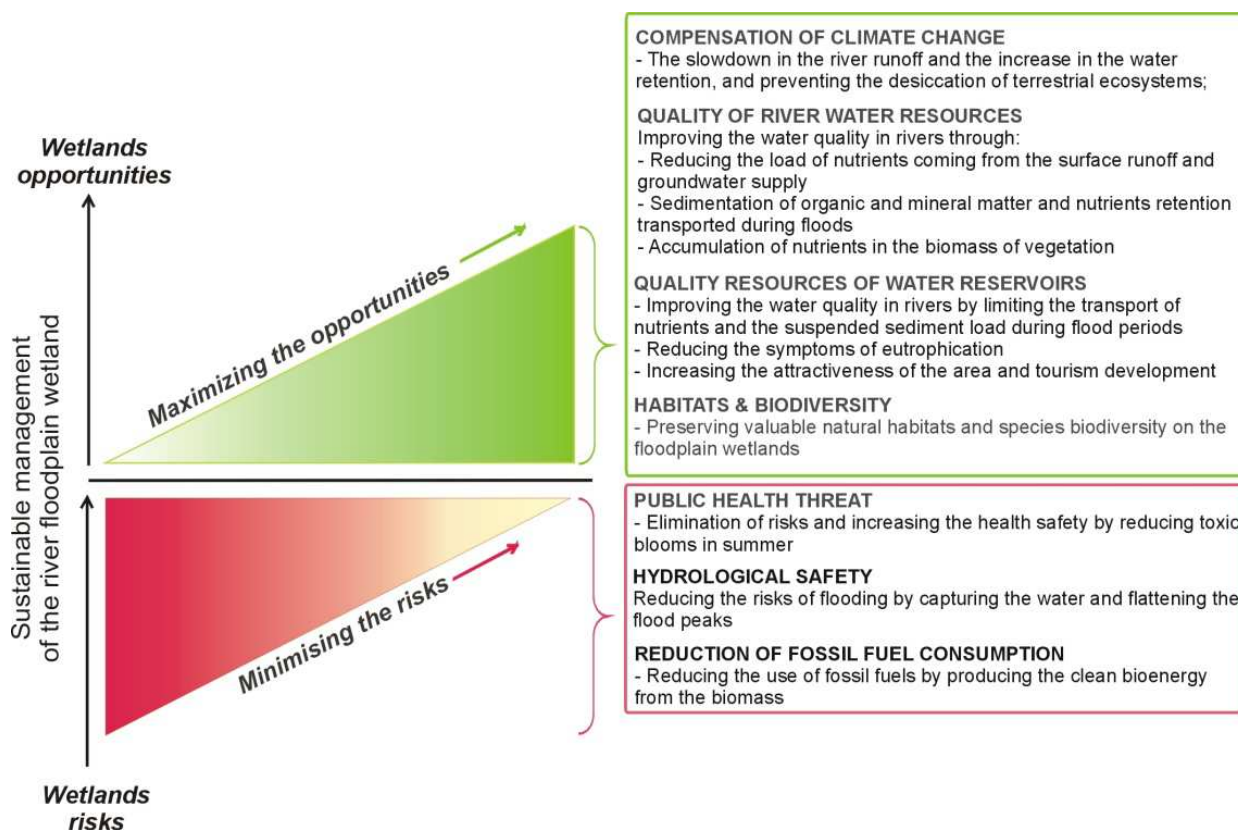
Wetlands opportunities

Sustainable management of the river floodplain wetland

Maximizing the opportunities

Minimising the risks

Wetlands risks

COMPENSATION OF CLIMATE CHANGE
- The slowdown in the river runoff and the increase in the water retention, and preventing the desiccation of terrestrial ecosystems;

QUALITY OF RIVER WATER RESOURCES
Improving the water quality in rivers through:
- Reducing the load of nutrients coming from the surface runoff and groundwater supply
- Sedimentation of organic and mineral matter and nutrients retention transported during floods
- Accumulation of nutrients in the biomass of vegetation

QUALITY RESOURCES OF WATER RESERVOIRS
- Improving the water quality in rivers by limiting the transport of nutrients and the suspended sediment load during flood periods
- Reducing the symptoms of eutrophication
- Increasing the attractiveness of the area and tourism development

HABITATS & BIODIVERSITY
- Preserving valuable natural habitats and species biodiversity on the floodplain wetlands

PUBLIC HEALTH THREAT
- Elimination of risks and increasing the health safety by reducing toxic blooms in summer

HYDROLOGICAL SAFETY
Reducing the risks of flooding by capturing the water and flattening the flood peaks

REDUCTION OF FOSSIL FUEL CONSUMPTION
- Reducing the use of fossil fuels by producing the clean bioenergy from the biomass